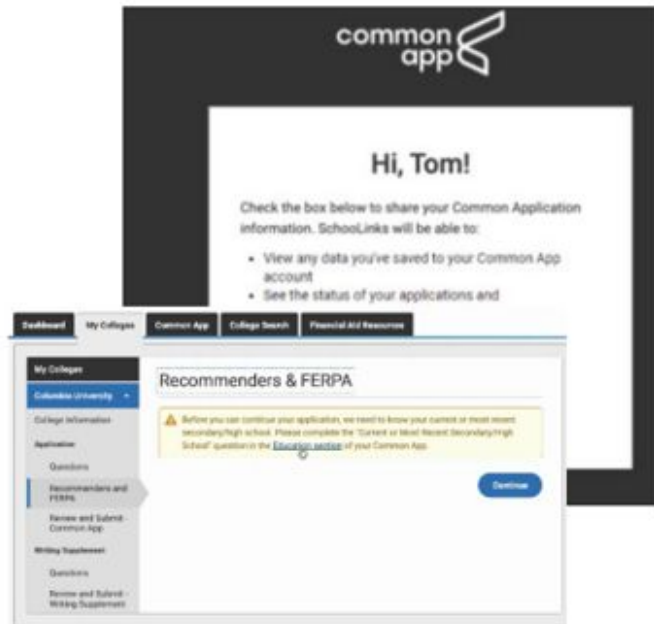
common app

Hi, Tom!

Check the box below to share your Common Application information. SchooLinks will be able to:

- View any data you've saved to your Common App account
- See the status of your applications and

Dashboard | My Colleges | Common App | College Search | Financial Aid Resources

My Colleges
Columbia University
College Information
Application
Questions
Recommenders and FERPA
Review and Submit - Common App
Writing Supplement
Questions
Review and Submit - Writing Supplement

Recommenders & FERPA

Before you can continue your application, we need to know your current or most recent secondary/high school. Please complete the "Current or Most Recent Secondary/High School" question in the Education section of your Common App.

Continue